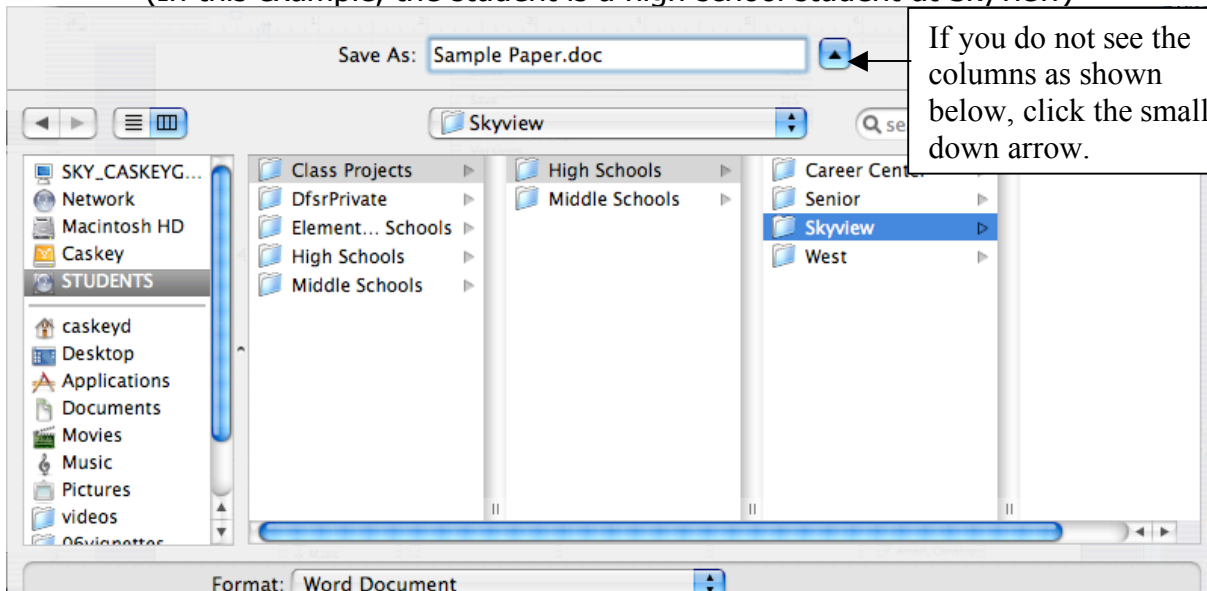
(Ex: this example, the student is a high school student at Skyview)

Save As: Sample Paper.doc

If you do not see the columns as shown below, click the small down arrow.

Skyview

Q se

SKY_CASKEYG...
Network
Macintosh HD
Caskey
STUDENTS
caskeyd
Desktop
Applications
Documents
Movies
Music
Pictures
videos
06vignettes

Class Projects
DfsrPrivate
Element... Schools
High Schools
Middle Schools

High Schools
Middle Schools

Career Center
Senior
Skyview
West

Format: Word Document